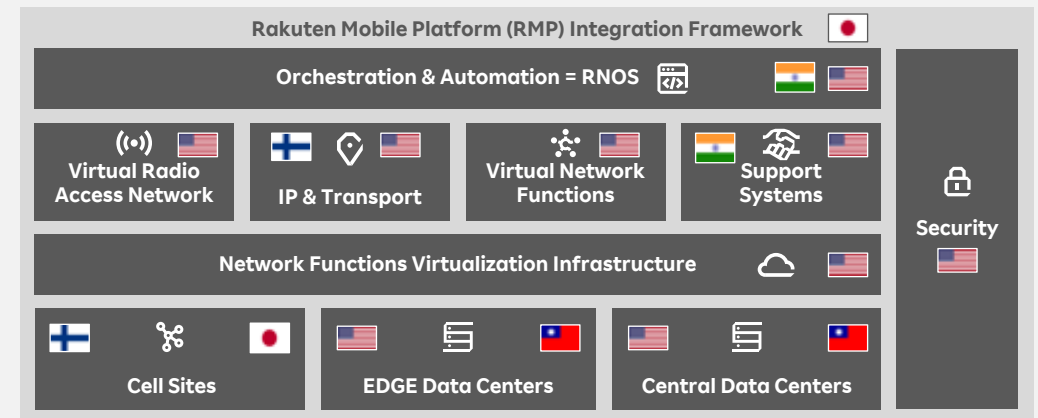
Rakuten Mobile Platform (RMP) Integration Framework

Orchestration & Automation = RNOS

Virtual Radio Access Network

IP & Transport

Virtual Network Functions

Support Systems

Security

Network Functions Virtualization Infrastructure

Cell Sites

EDGE Data Centers

Central Data Centers